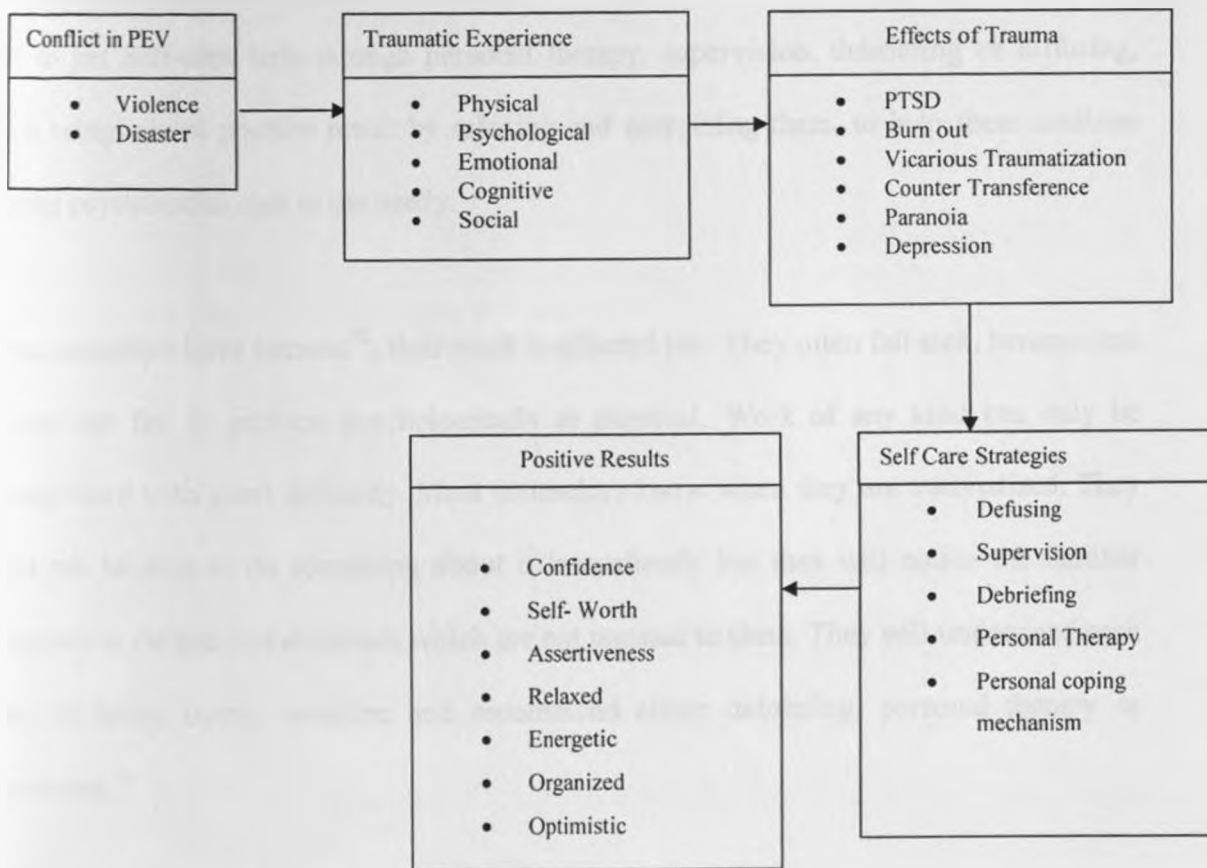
Conflict in PEV
- Violence
- Disaster

Traumatic Experience
- Physical
- Psychological
- Emotional
- Cognitive
- Social

Effects of Trauma
- PTSD
- Burn out
- Vicarious Traumatization
- Counter Transference
- Paranoia
- Depression

Self Care Strategies
- Defusing
- Supervision
- Debriefing
- Personal Therapy
- Personal coping mechanism

Positive Results
- Confidence
- Self- Worth
- Assertiveness
- Relaxed
- Energetic
- Organized
- Optimistic

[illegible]